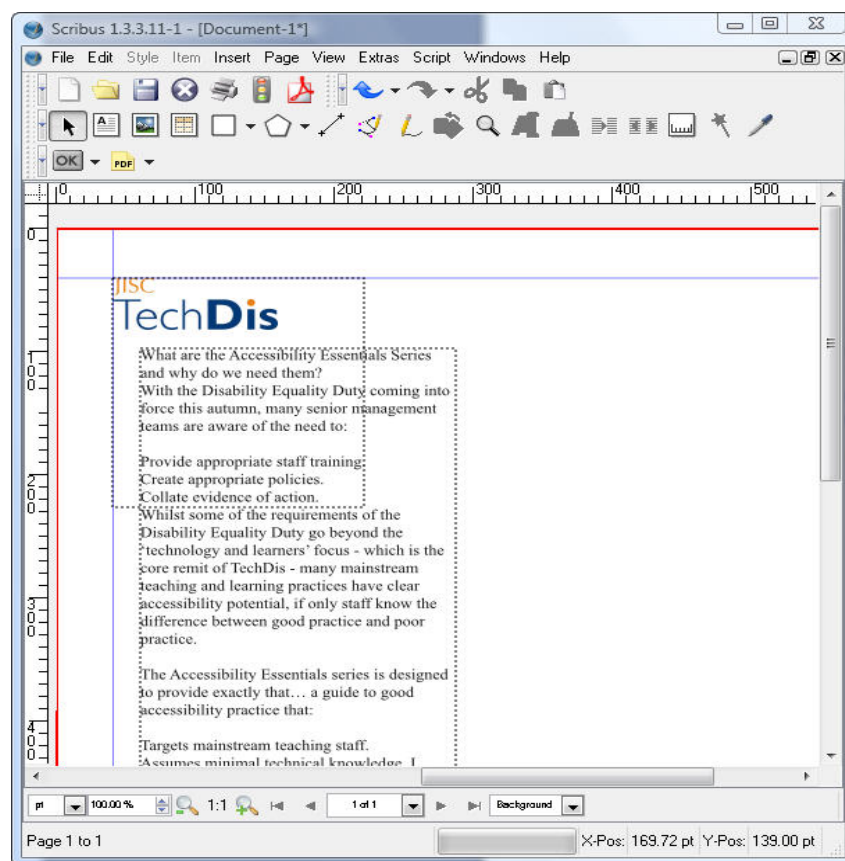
Scribus 1.3.3.11-1 - [Document-1*]

File Edit Style Item Insert Page View Extras Script Windows Help

OK PDF

0 100 200 300 400 500

0
100
200
300
400

JISC
TechDis

What are the Accessibility Essentials Series and why do we need them?
With the Disability Equality Duty coming into force this autumn, many senior management teams are aware of the need to:

Provide appropriate staff training.
Create appropriate policies.
Collate evidence of action.
Whilst some of the requirements of the Disability Equality Duty go beyond the 'technology and learners' focus - which is the core remit of TechDis - many mainstream teaching and learning practices have clear accessibility potential, if only staff know the difference between good practice and poor practice.

The Accessibility Essentials series is designed to provide exactly that… a guide to good accessibility practice that:

Targets mainstream teaching staff.
Assumes minimal technical knowledge. I

pt 100.00 % 1:1 1 of 1 Background

Page 1 to 1 X-Pos: 169.72 pt Y-Pos: 139.00 pt